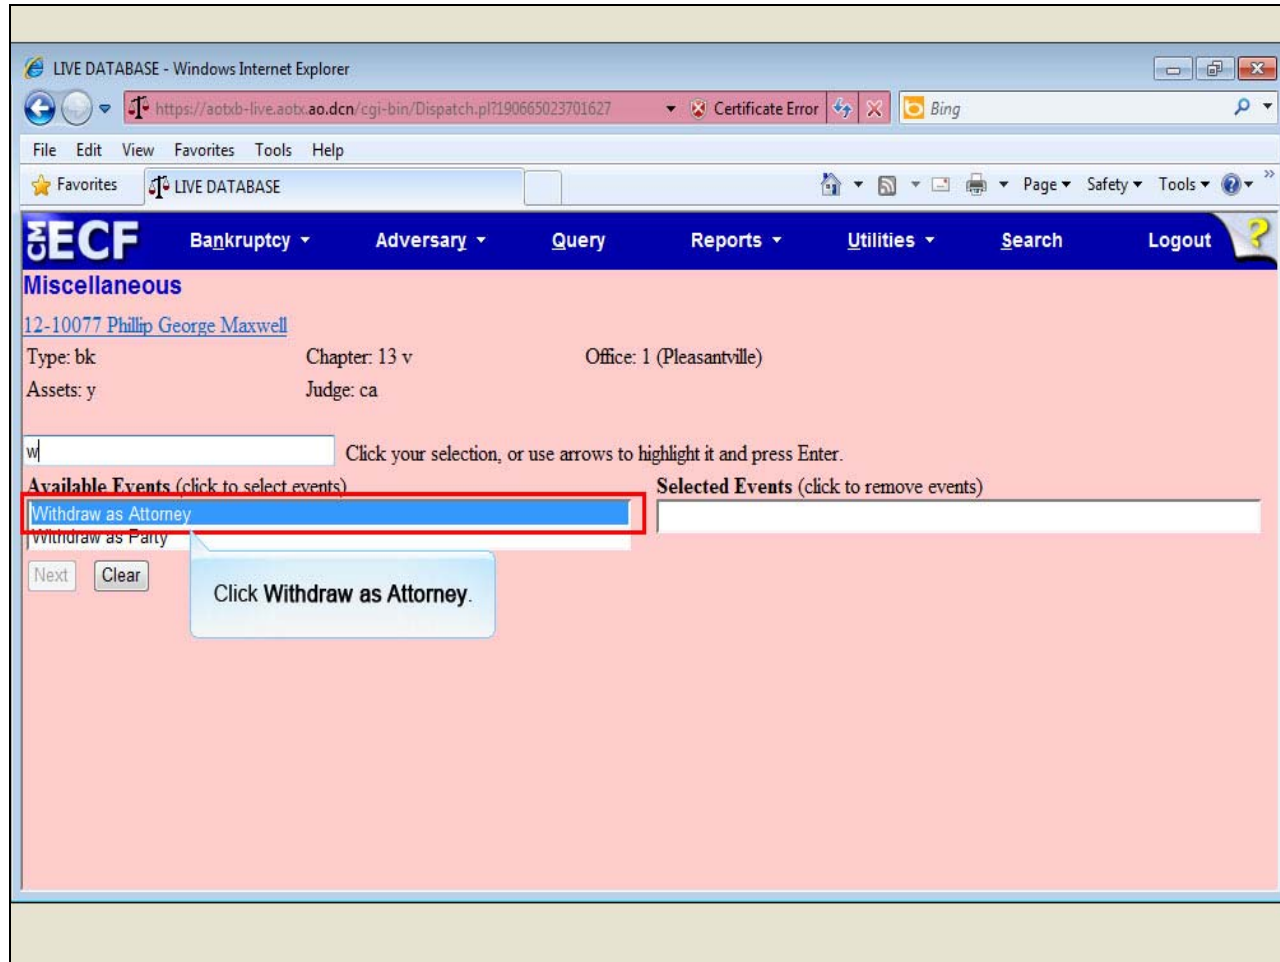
LIVE DATABASE - Windows Internet Explorer

https://aotxb-live.aotx.ao.dcn/cgi-bin/Dispatch.pl?190665023701627 Certificate Error Bing

File Edit View Favorites Tools Help

Favorites LIVE DATABASE Page Safety Tools

CM ECF Bankruptcy Adversary Query Reports Utilities Search Logout

Miscellaneous

12-10077 Phillip George Maxwell

Type: bk Chapter: 13 v Office: 1 (Pleasantville)

Assets: y Judge: ca

w Click your selection, or use arrows to highlight it and press Enter.

Available Events (click to select events) Selected Events (click to remove events)

Withdraw as Attorney

Withdraw as Party

Next Clear

Click Withdraw as Attorney.